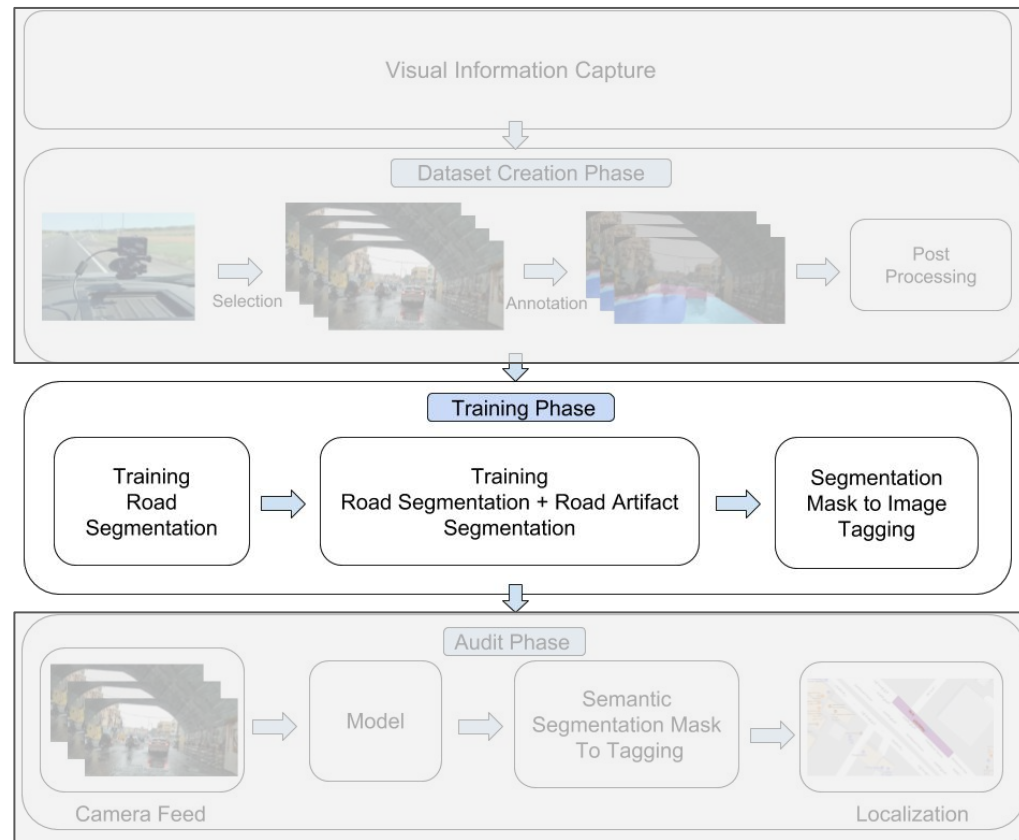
Visual Information Capture

Dataset Creation Phase

Selection

Annotation

Post Processing

Training Phase

Training Road Segmentation

Training Road Segmentation + Road Artifact Segmentation

Segmentation Mask to Image Tagging

Audit Phase

Model

Semantic Segmentation Mask To Tagging

Camera Feed

Localization